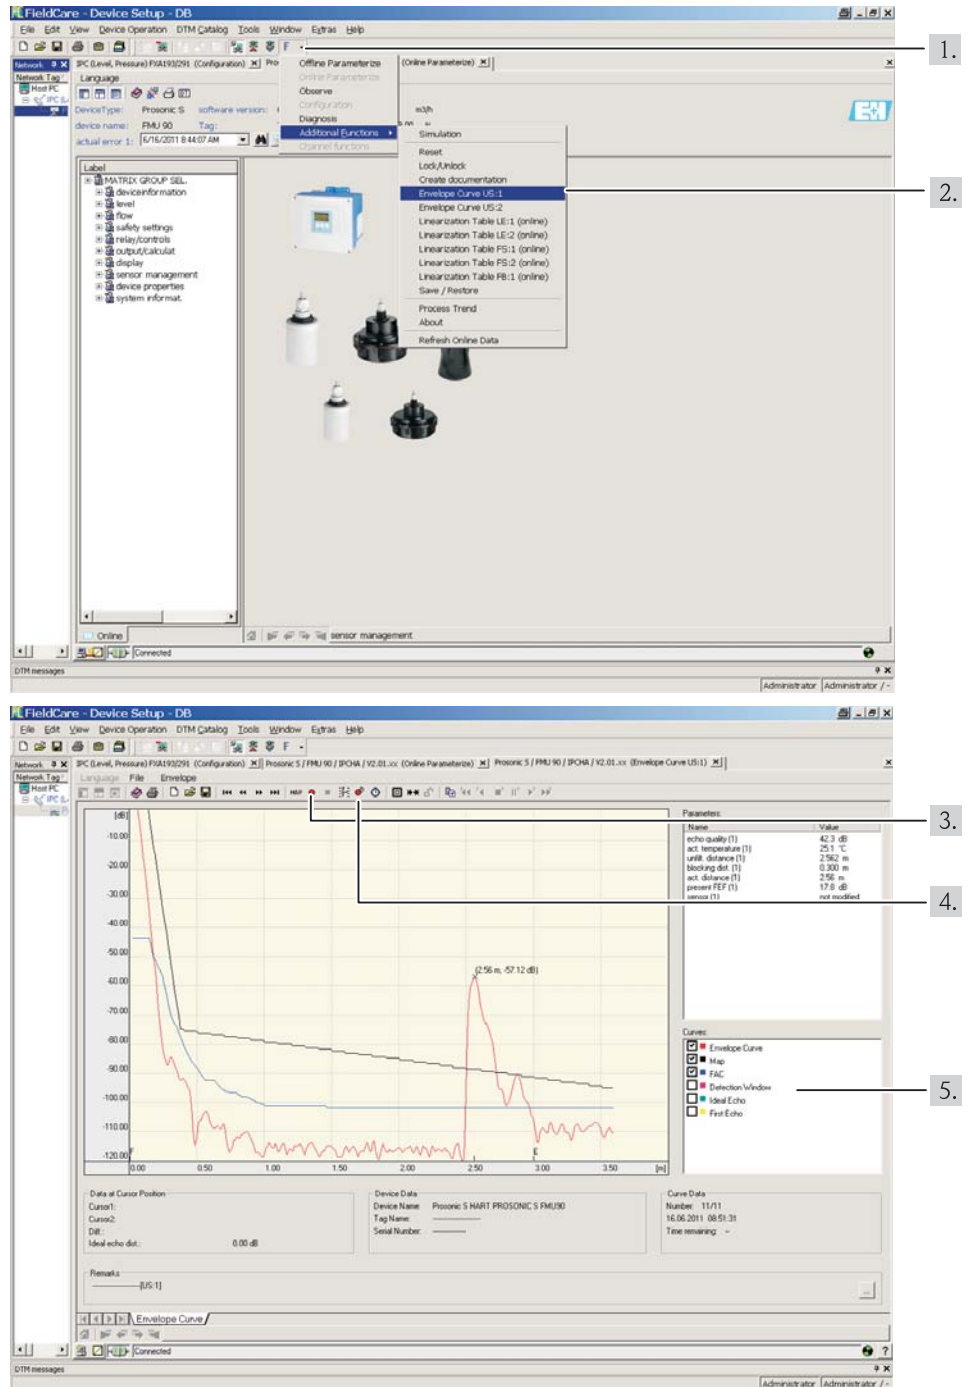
FieldCare - Device Setup - DB

File Edit View Device Operation DTM Catalog Tools Window Extras Help

Network Tag
Host PC

IPC (Level, Pressure) FXA193/291 (Configuration)
(Online Parameterize)

Language

DeviceType: Prosonic S software version:
device name: FMU 90 Tag:
actual error 1: 6/16/2011 8:44:07 AM

Offline Parameterize
Online Parameterize
Observe
Configuration
Diagnosis
Additional Functions
Channel functions

Simulation
Reset
Lock/Unlock
Create documentation
Envelope Curve US:1
Envelope Curve US:2
Linearization Table LE:1 (online)
Linearization Table LE:2 (online)
Linearization Table FS:1 (online)
Linearization Table FS:2 (online)
Linearization Table FB:1 (online)
Save / Restore
Process Trend
About
Refresh Online Data

Label
MATRIX GROUP SEL.
deviceinformation
level
flow
safety settings
relay/controls
output/calculat
display
sensor management
device properties
system informat.

Online
sensor management
Connected
DTM messages
Administrator Administrator

1.
2.

FieldCare - Device Setup - DB

File Edit View Device Operation DTM Catalog Tools Window Extras Help

IPC (Level, Pressure) FXA193/291 (Configuration) Prosonic S / FMU 90 / IPCHA / V2.01.xx (Online Parameterize) Prosonic S / FMU 90 / IPCHA / V2.01.xx (Envelope Curve US:1)

Language File Envelope

[dB]
-10.00
-20.00
-30.00
-40.00
-50.00
-60.00
-70.00
-80.00
-90.00
-100.00
-110.00
-120.00
0.00 0.50 1.00 1.50 2.00 2.50 3.00 3.50 [m]
(2.56 m, -57.12 dB)

Parameters
| Name | Value |
|---|---|
| echo quality (1) | 42.3 dB |
| act. temperature (1) | 25.1 °C |
| unfilt. distance (1) | 2.562 m |
| blocking dist. (1) | 0.300 m |
| act. distance (1) | 2.56 m |
| present FEF (1) | 17.8 dB |
| sensor (1) | not modified |

Curves
Envelope Curve
Map
FAC
Detection Window
Ideal Echo
First Echo

Data at Cursor Position
Cursor1:
Cursor2:
Diff.:
Ideal echo dist.: 0.00 dB

Device Data
Device Name: Prosonic S HART PROSONIC S FMU90
Tag Name:
Serial Number:

Curve Data
Number: 11/11
16.06.2011 08:51:31
Time remaining: -

Remarks
[US:1]

Envelope Curve
Connected
DTM messages
Administrator Administrator

3.
4.
5.